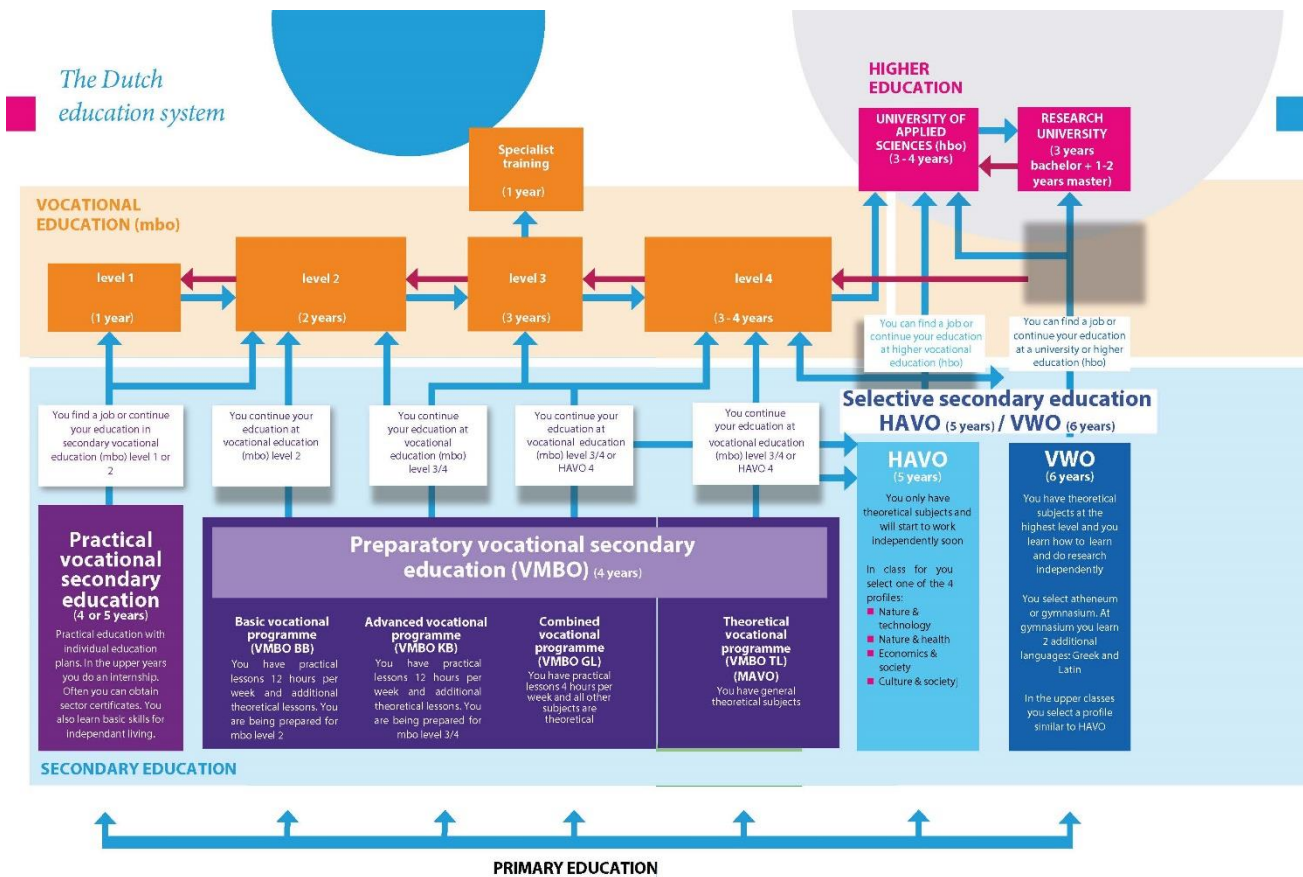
The Dutch education system

HIGHER EDUCATION

UNIVERSITY OF APPLIED SCIENCES (hbo) (3 - 4 years)

RESEARCH UNIVERSITY (3 years bachelor + 1-2 years master)

Specialist training (1 year)

VOCATIONAL EDUCATION (mbo)

level 1 (1 year)

level 2 (2 years)

level 3 (3 years)

level 4 (3 - 4 years

You can find a job or continue your education at higher vocational education (hbo)

You can find a job or continue your education at a university or higher education (hbo)

Selective secondary education HAVO (5 years) / VWO (6 years)

You find a job or continue your education in secondary vocational education (mbo) level 1 or 2

You continue your edcuation at vocational education (mbo) level 2

You continue your education at vocational education (mbo) level 3/4

You continue your education at vocational education (mbo) level 3/4 or HAVO 4

You continue your education at vocational education (mbo) level 3/4 or HAVO 4

HAVO (5 years)

You only have theoretical subjects and will start to work independently soon

In class for you select one of the 4 profiles:
Nature & technology
Nature & health
Economics & society
Culture & society)

VWO (6 years)

You have theoretical subjects at the highest level and you learn how to learn and do research independently

You select atheneum or gymnasium. At gymnasium you learn 2 additional languages: Greek and Latin

In the upper classes you select a profile similar to HAVO

Practical vocational secondary education (4 or 5 years)

Practical education with individual education plans. In the upper years you do an internship. Often you can obtain sector certificates. You also learn basic skills for independant living.

Preparatory vocational secondary education (VMBO) (4 years)

Basic vocational programme (VMBO BB)
You have practical lessons 12 hours per week and additional theoretical lessons. You are being prepared for mbo level 2

Advanced vocational programme (VMBO KB)
You have practical lessons 12 hours per week and additional theoretical lessons. You are being prepared for mbo level 3/4

Combined vocational programme (VMBO GL)
You have practical lessons 4 hours per week and all other subjects are theoretical

Theoretical vocational programme (VMBO TL) (MAVO)
You have general theoretical subjects

SECONDARY EDUCATION

PRIMARY EDUCATION